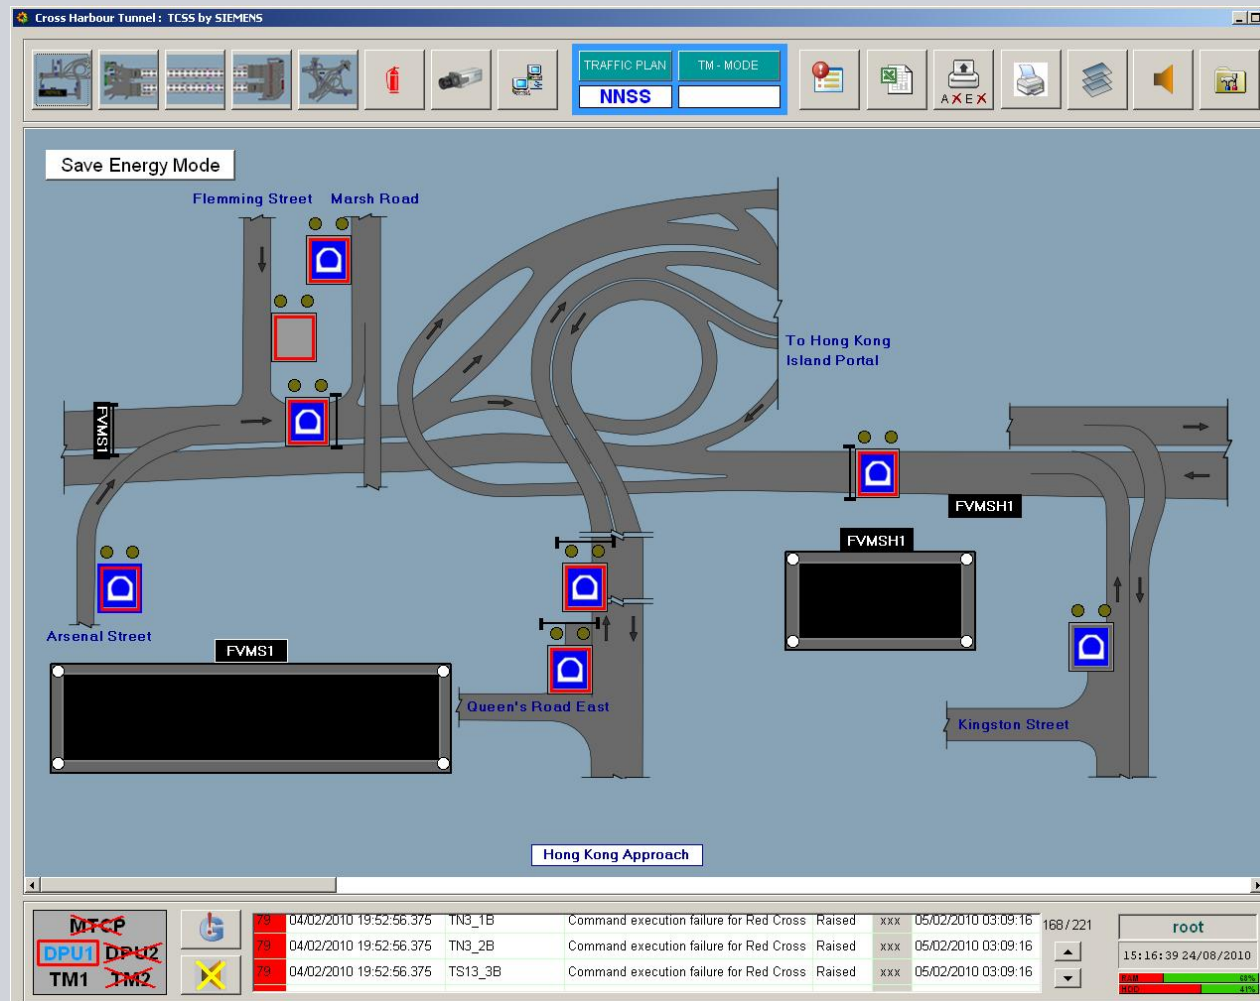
Cross Harbour Tunnel : TCSS by SIEMENS

TRAFFIC PLAN
TM - MODE
NNSS

AXEX

Save Energy Mode

Flemming Street
Marsh Road

To Hong Kong Island Portal

FVMS1

FVMSH1

FVMSH1

Arsenal Street

FVMS1

Queen's Road East

Kingston Street

Hong Kong Approach

MTCP
DPU1
DPU2
TM1
TM2

| 79 | 04/02/2010 19:52:56.375 | TN3_1B | Command execution failure for Red Cross | Raised | xxx | 05/02/2010 03:09:16 |
|---|---|---|---|---|---|---|
| 79 | 04/02/2010 19:52:56.375 | TN3_2B | Command execution failure for Red Cross | Raised | xxx | 05/02/2010 03:09:16 |
| 79 | 04/02/2010 19:52:56.375 | TS13_3B | Command execution failure for Red Cross | Raised | xxx | 05/02/2010 03:09:16 |

168 / 221

root

15:16:39 24/08/2010

RAM
HDD